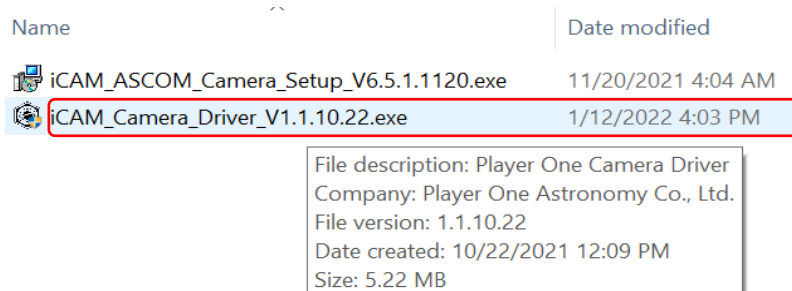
| Name | Date modified |
|---|---|
| iCAM_ASCOM_Camera_Setup_V6.5.1.1120.exe | 11/20/2021 4:04 AM |
| iCAM_Camera_Driver_V1.1.10.22.exe | 1/12/2022 4:03 PM |

File description: Player One Camera Driver
Company: Player One Astronomy Co., Ltd.
File version: 1.1.10.22
Date created: 10/22/2021 12:09 PM
Size: 5.22 MB